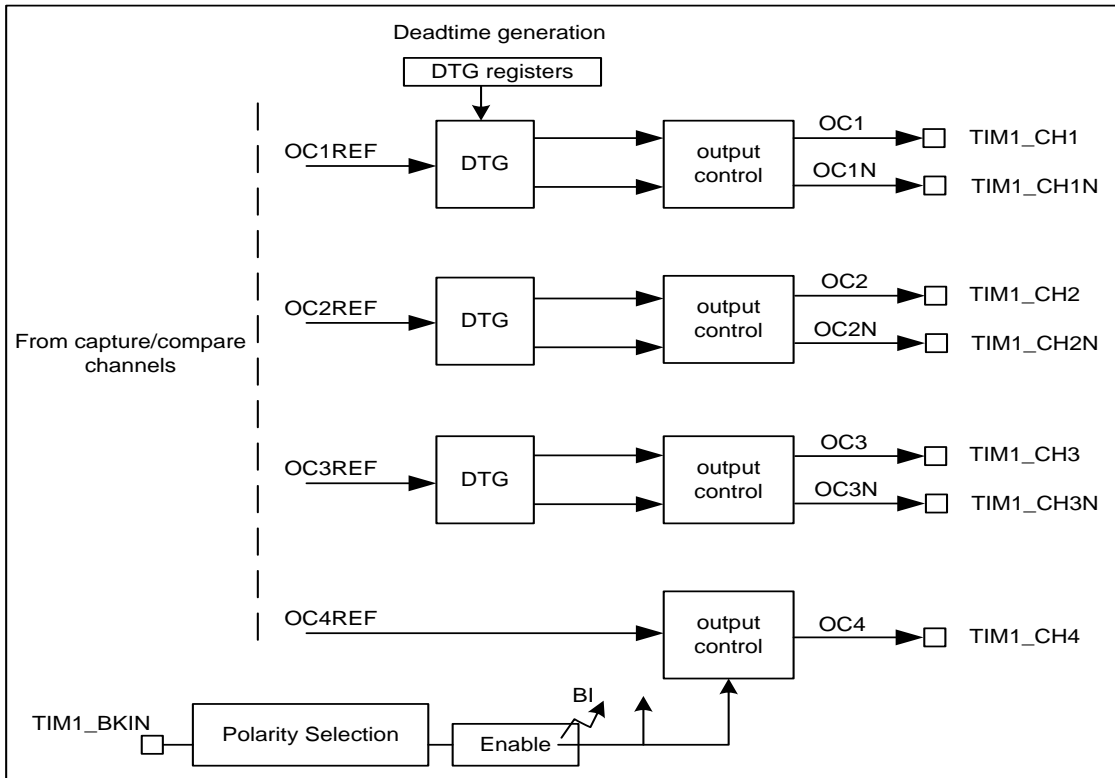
Deadtime generation

DTG registers

OC1REF

DTG

output control

OC1

OC1N

TIM1_CH1

TIM1_CH1N

From capture/compare channels

OC2REF

DTG

output control

OC2

OC2N

TIM1_CH2

TIM1_CH2N

OC3REF

DTG

output control

OC3

OC3N

TIM1_CH3

TIM1_CH3N

OC4REF

output control

OC4

TIM1_CH4

TIM1_BKIN

Polarity Selection

BI

Enable